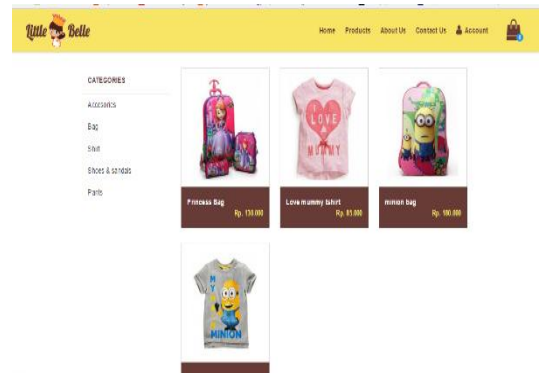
Little Belle

Home Products About Us Contact Us Account

CATEGORIES

Accesories

Bag

Shirt

Shoes & sandals

Pants

LOVE MUMMY

Princess Bag
Rp. 130.000

Love mummy tshirt
Rp. 85.000

minion bag
Rp. 100.000

MY MINION